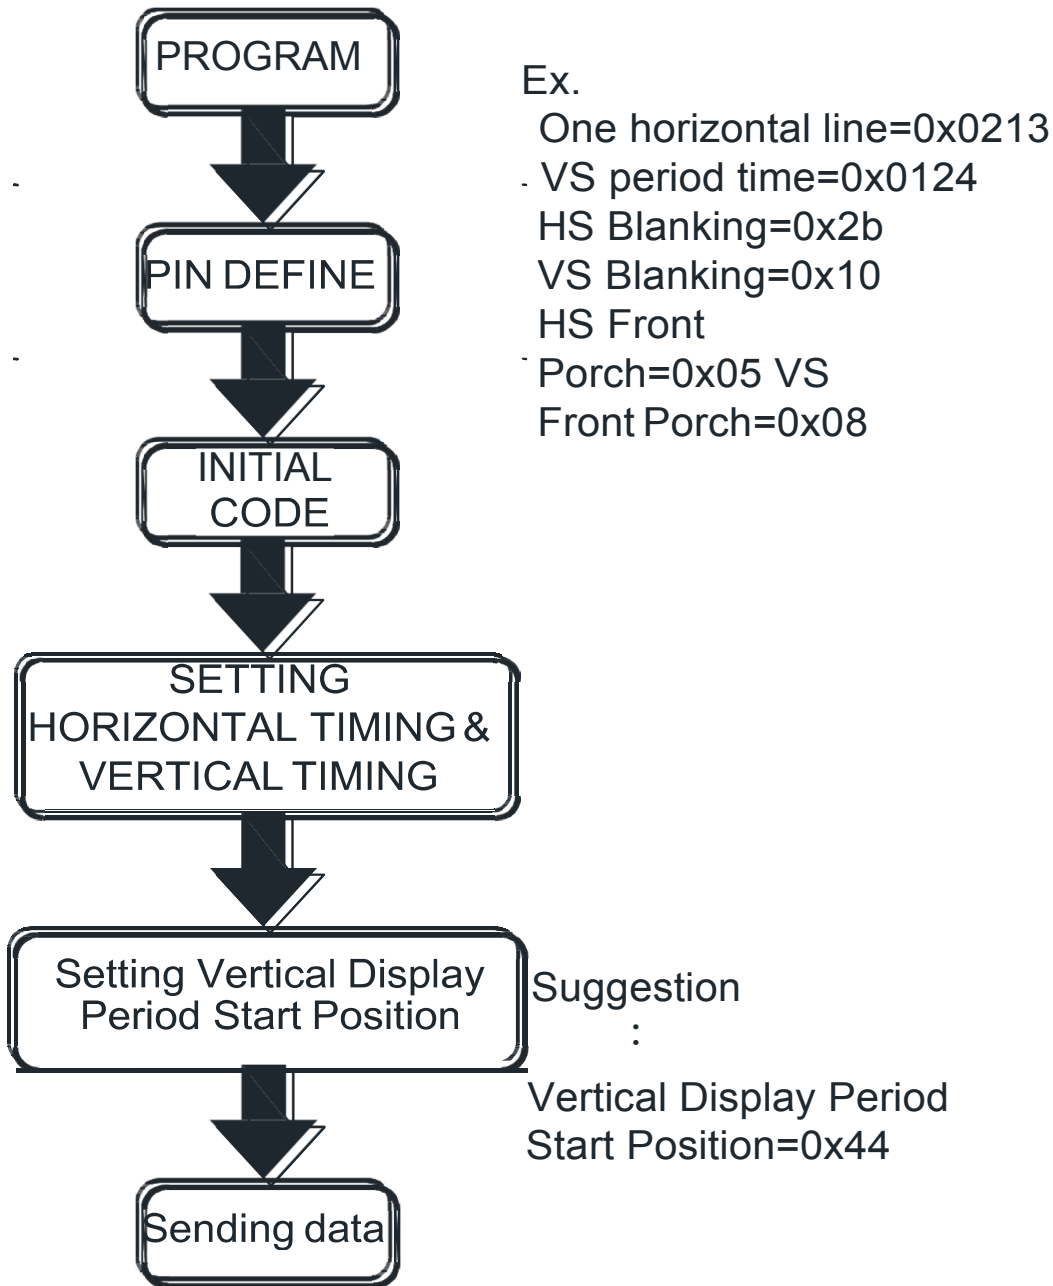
PROGRAM

PIN DEFINE

INITIAL CODE

SETTING HORIZONTAL TIMING & VERTICAL TIMING

Setting Vertical Display Period Start Position

Sending data

Ex.
One horizontal line=0x0213
VS period time=0x0124
HS Blanking=0x2b
VS Blanking=0x10
HS Front Porch=0x05 VS Front Porch=0x08

Suggestion
:
Vertical Display Period Start Position=0x44